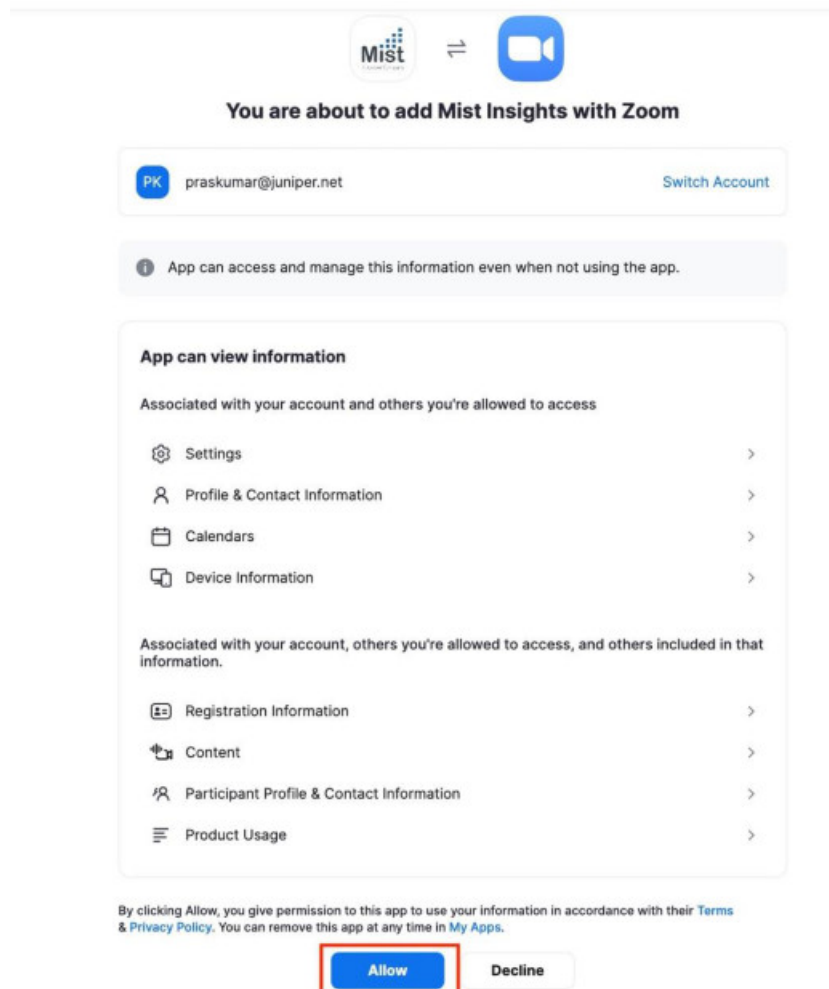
Mist

You are about to add Mist Insights with Zoom

PK praskumar@juniper.net

Switch Account

App can access and manage this information even when not using the app.

App can view information

Associated with your account and others you're allowed to access

Settings

Profile & Contact Information

Calendars

Device Information

Associated with your account, others you're allowed to access, and others included in that information.

Registration Information

Content

Participant Profile & Contact Information

Product Usage

By clicking Allow, you give permission to this app to use your information in accordance with their Terms & Privacy Policy. You can remove this app at any time in My Apps.

Allow

Decline